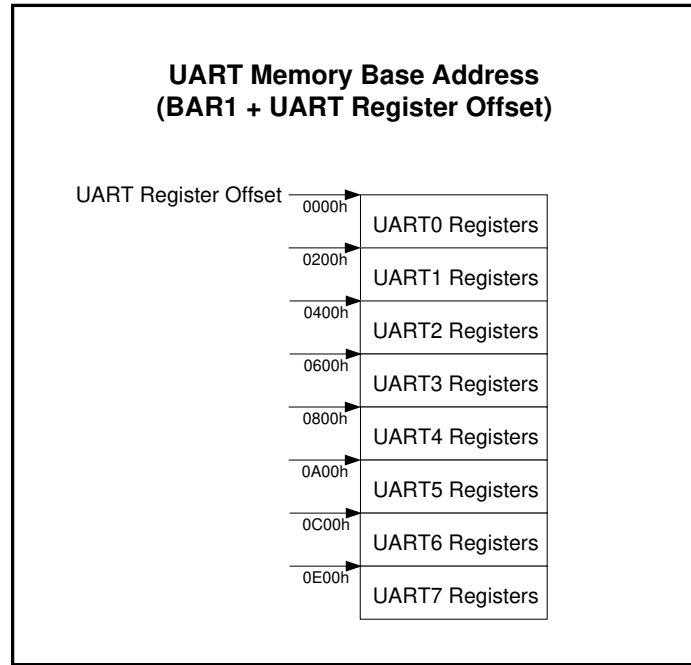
UART Memory Base Address
(BAR1 + UART Register Offset)

UART Register Offset
0000h
UART0 Registers
0200h
UART1 Registers
0400h
UART2 Registers
0600h
UART3 Registers
0800h
UART4 Registers
0A00h
UART5 Registers
0C00h
UART6 Registers
0E00h
UART7 Registers